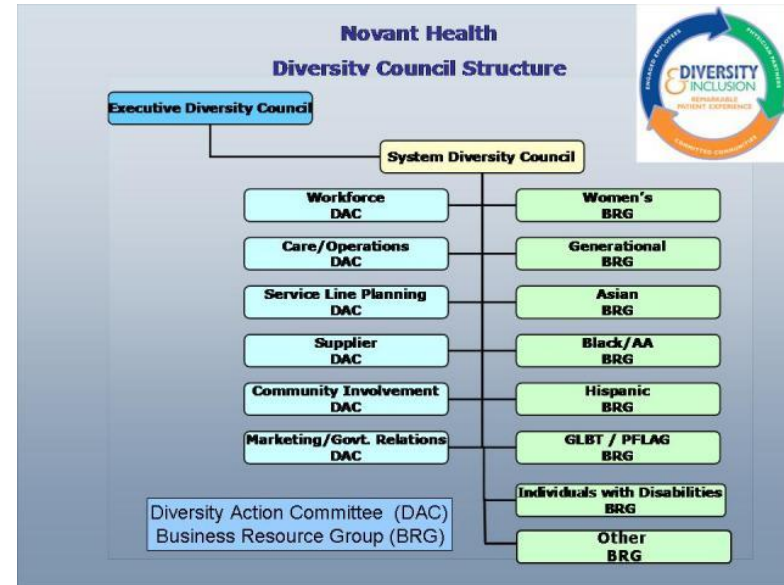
Novant Health
Diversity Council Structure

DIVERSITY & INCLUSION
REMARKABLE PATIENT EXPERIENCE
ENGAGED EMPLOYEES
PHYSICIAN PARTNERS
COMMITTED COMMUNITIES

Executive Diversity Council

System Diversity Council

Workforce DAC

Care/Operations DAC

Service Line Planning DAC

Supplier DAC

Community Involvement DAC

Marketing/Govt. Relations DAC

Women's BRG

Generational BRG

Asian BRG

Black/AA BRG

Hispanic BRG

GLBT / PFLAG BRG

Individuals with Disabilities BRG

Other BRG

Diversity Action Committee (DAC)
Business Resource Group (BRG)